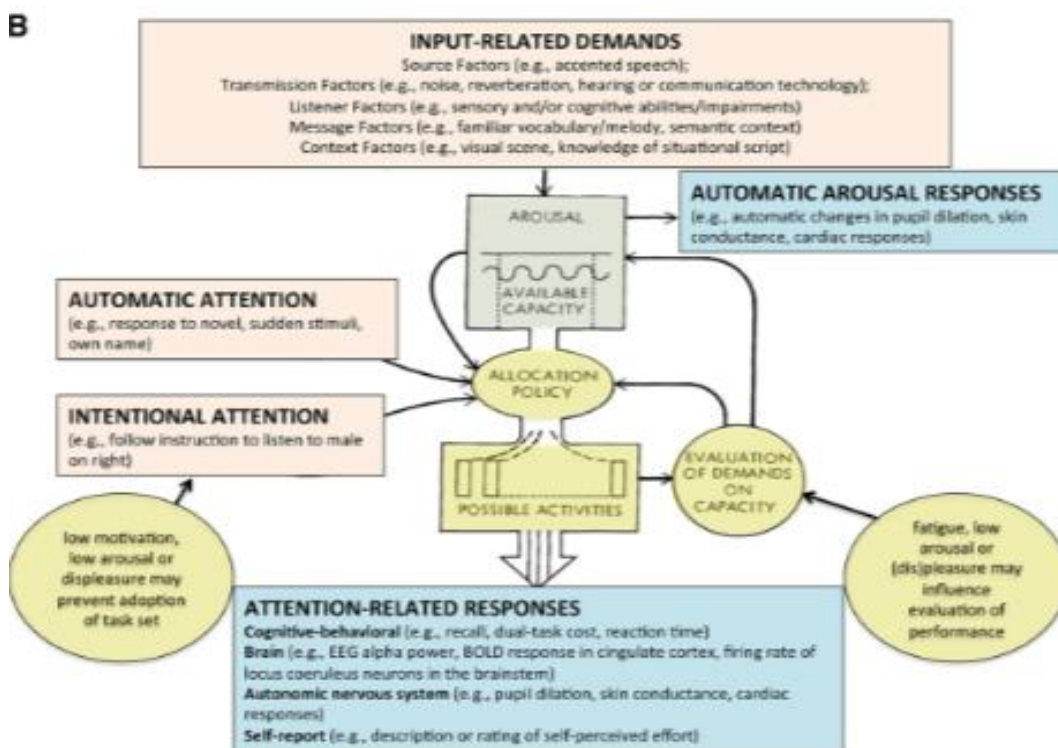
B

INPUT-RELATED DEMANDS
Source Factors (e.g., accented speech);
Transmission Factors (e.g., noise, reverberation, hearing or communication technology);
Listener Factors (e.g., sensory and/or cognitive abilities/impairments)
Message Factors (e.g., familiar vocabulary/melody, semantic context)
Context Factors (e.g., visual scene, knowledge of situational script)

AROUSAL

AVAILABLE CAPACITY

AUTOMATIC AROUSAL RESPONSES
(e.g., automatic changes in pupil dilation, skin conductance, cardiac responses)

AUTOMATIC ATTENTION
(e.g., response to novel, sudden stimuli, own name)

ALLOCATION POLICY

INTENTIONAL ATTENTION
(e.g., follow instruction to listen to male on right)

EVALUATION OF DEMANDS ON CAPACITY

POSSIBLE ACTIVITIES

low motivation, low arousal or displeasure may prevent adoption of task set

Fatigue, low arousal or (dis)pleasure may influence evaluation of performance

ATTENTION-RELATED RESPONSES
Cognitive-behavioral (e.g., recall, dual-task cost, reaction time)
Brain (e.g., EEG alpha power, BOLD response in cingulate cortex, firing rate of locus coeruleus neurons in the brainstem)
Autonomic nervous system (e.g., pupil dilation, skin conductance, cardiac responses)
Self-report (e.g., description or rating of self-perceived effort)